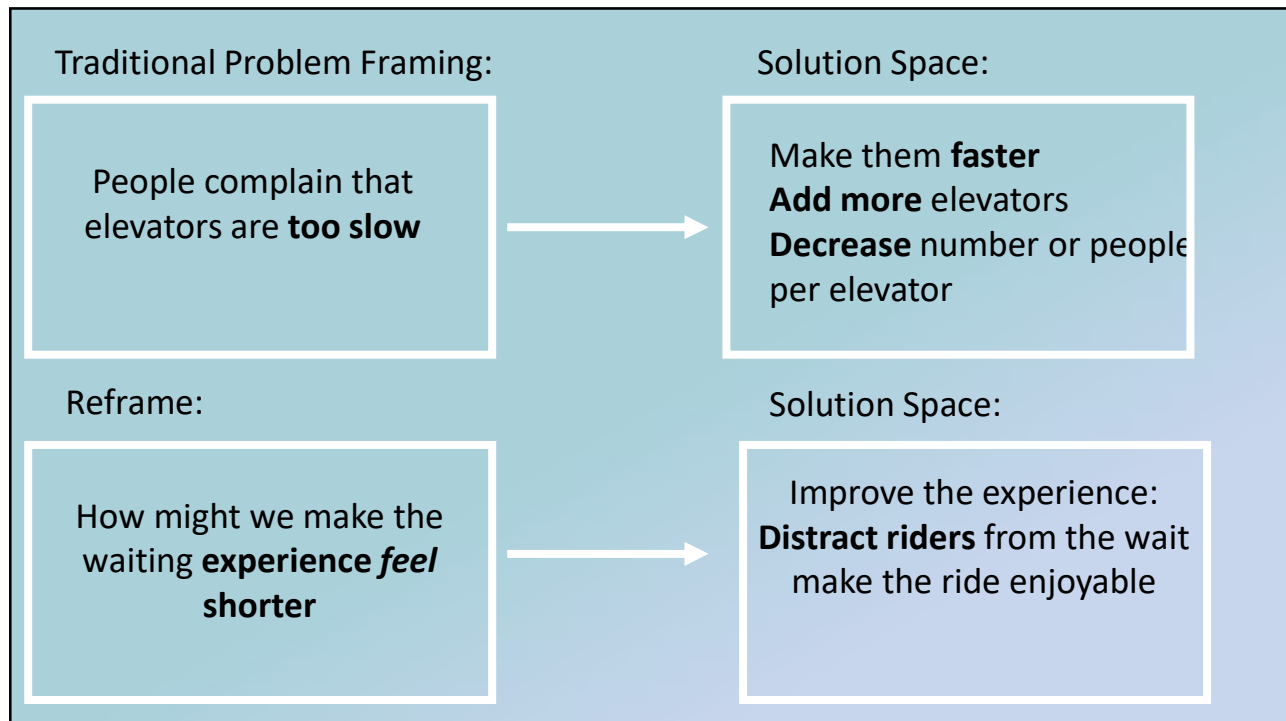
Traditional Problem Framing:

People complain that elevators are **too slow**

Solution Space:

Make them **faster**
**Add more** elevators
**Decrease** number or people per elevator

Reframe:

How might we make the waiting **experience *feel* shorter**

Solution Space:

Improve the experience:
**Distract riders** from the wait
make the ride enjoyable